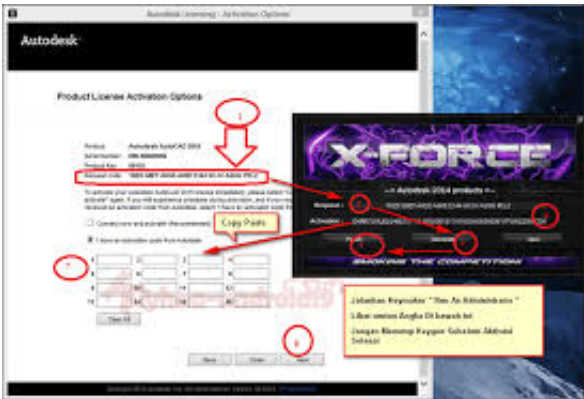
Autodesk Licensing - Activation Options

Autodesk

Product License Activation Options

1

Product: Autodesk AutoCAD 2014
Serial Number: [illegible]
Product Key: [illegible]
Request code: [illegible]

To activate your Autodesk AutoCAD 2014 license immediately, please select "Connect now and activate" again. If you still experience problems during activation, and if you requested and received an activation code from Autodesk, select "I have an activation code from Autodesk".

Connect now and activate! (Recommended)
I have an activation code from Autodesk

Copy Paste

2

1 2 3 4
5 6 7 8
9 10 11 12
13 14 15 16

Clear All

Back Close Next

3

X-FORCE

-= Autodesk 2014 products =-

Request : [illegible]

Activation : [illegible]

Mem Patch Generate Quit

SMOKING THE COMPETITION

Jalankan Keygennya " Run As Administrator "

Lihat sesuai Angka Di bawah ini

Jangan Menutup Keygen Sebelum Aktivasi Selesai